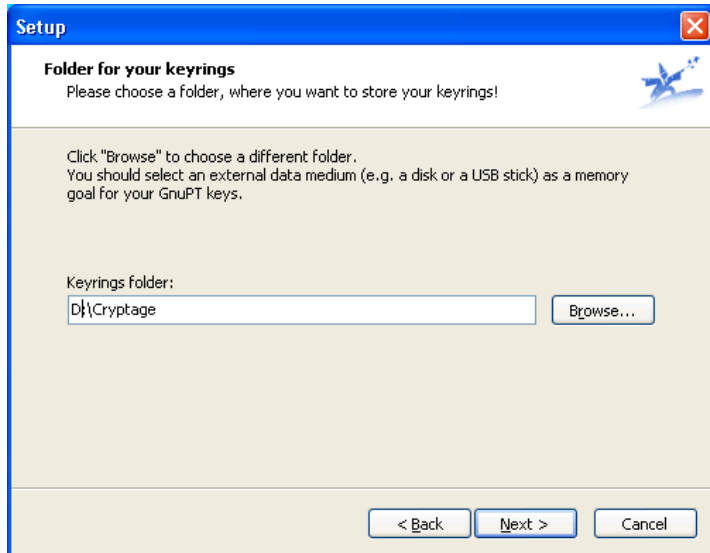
Setup

Folder for your keyrings
Please choose a folder, where you want to store your keyrings!

Click "Browse" to choose a different folder.
You should select an external data medium (e.g. a disk or a USB stick) as a memory goal for your GnuPT keys.

Keyrings folder:
D:\Cryptage

Browse...

< Back
Next >
Cancel